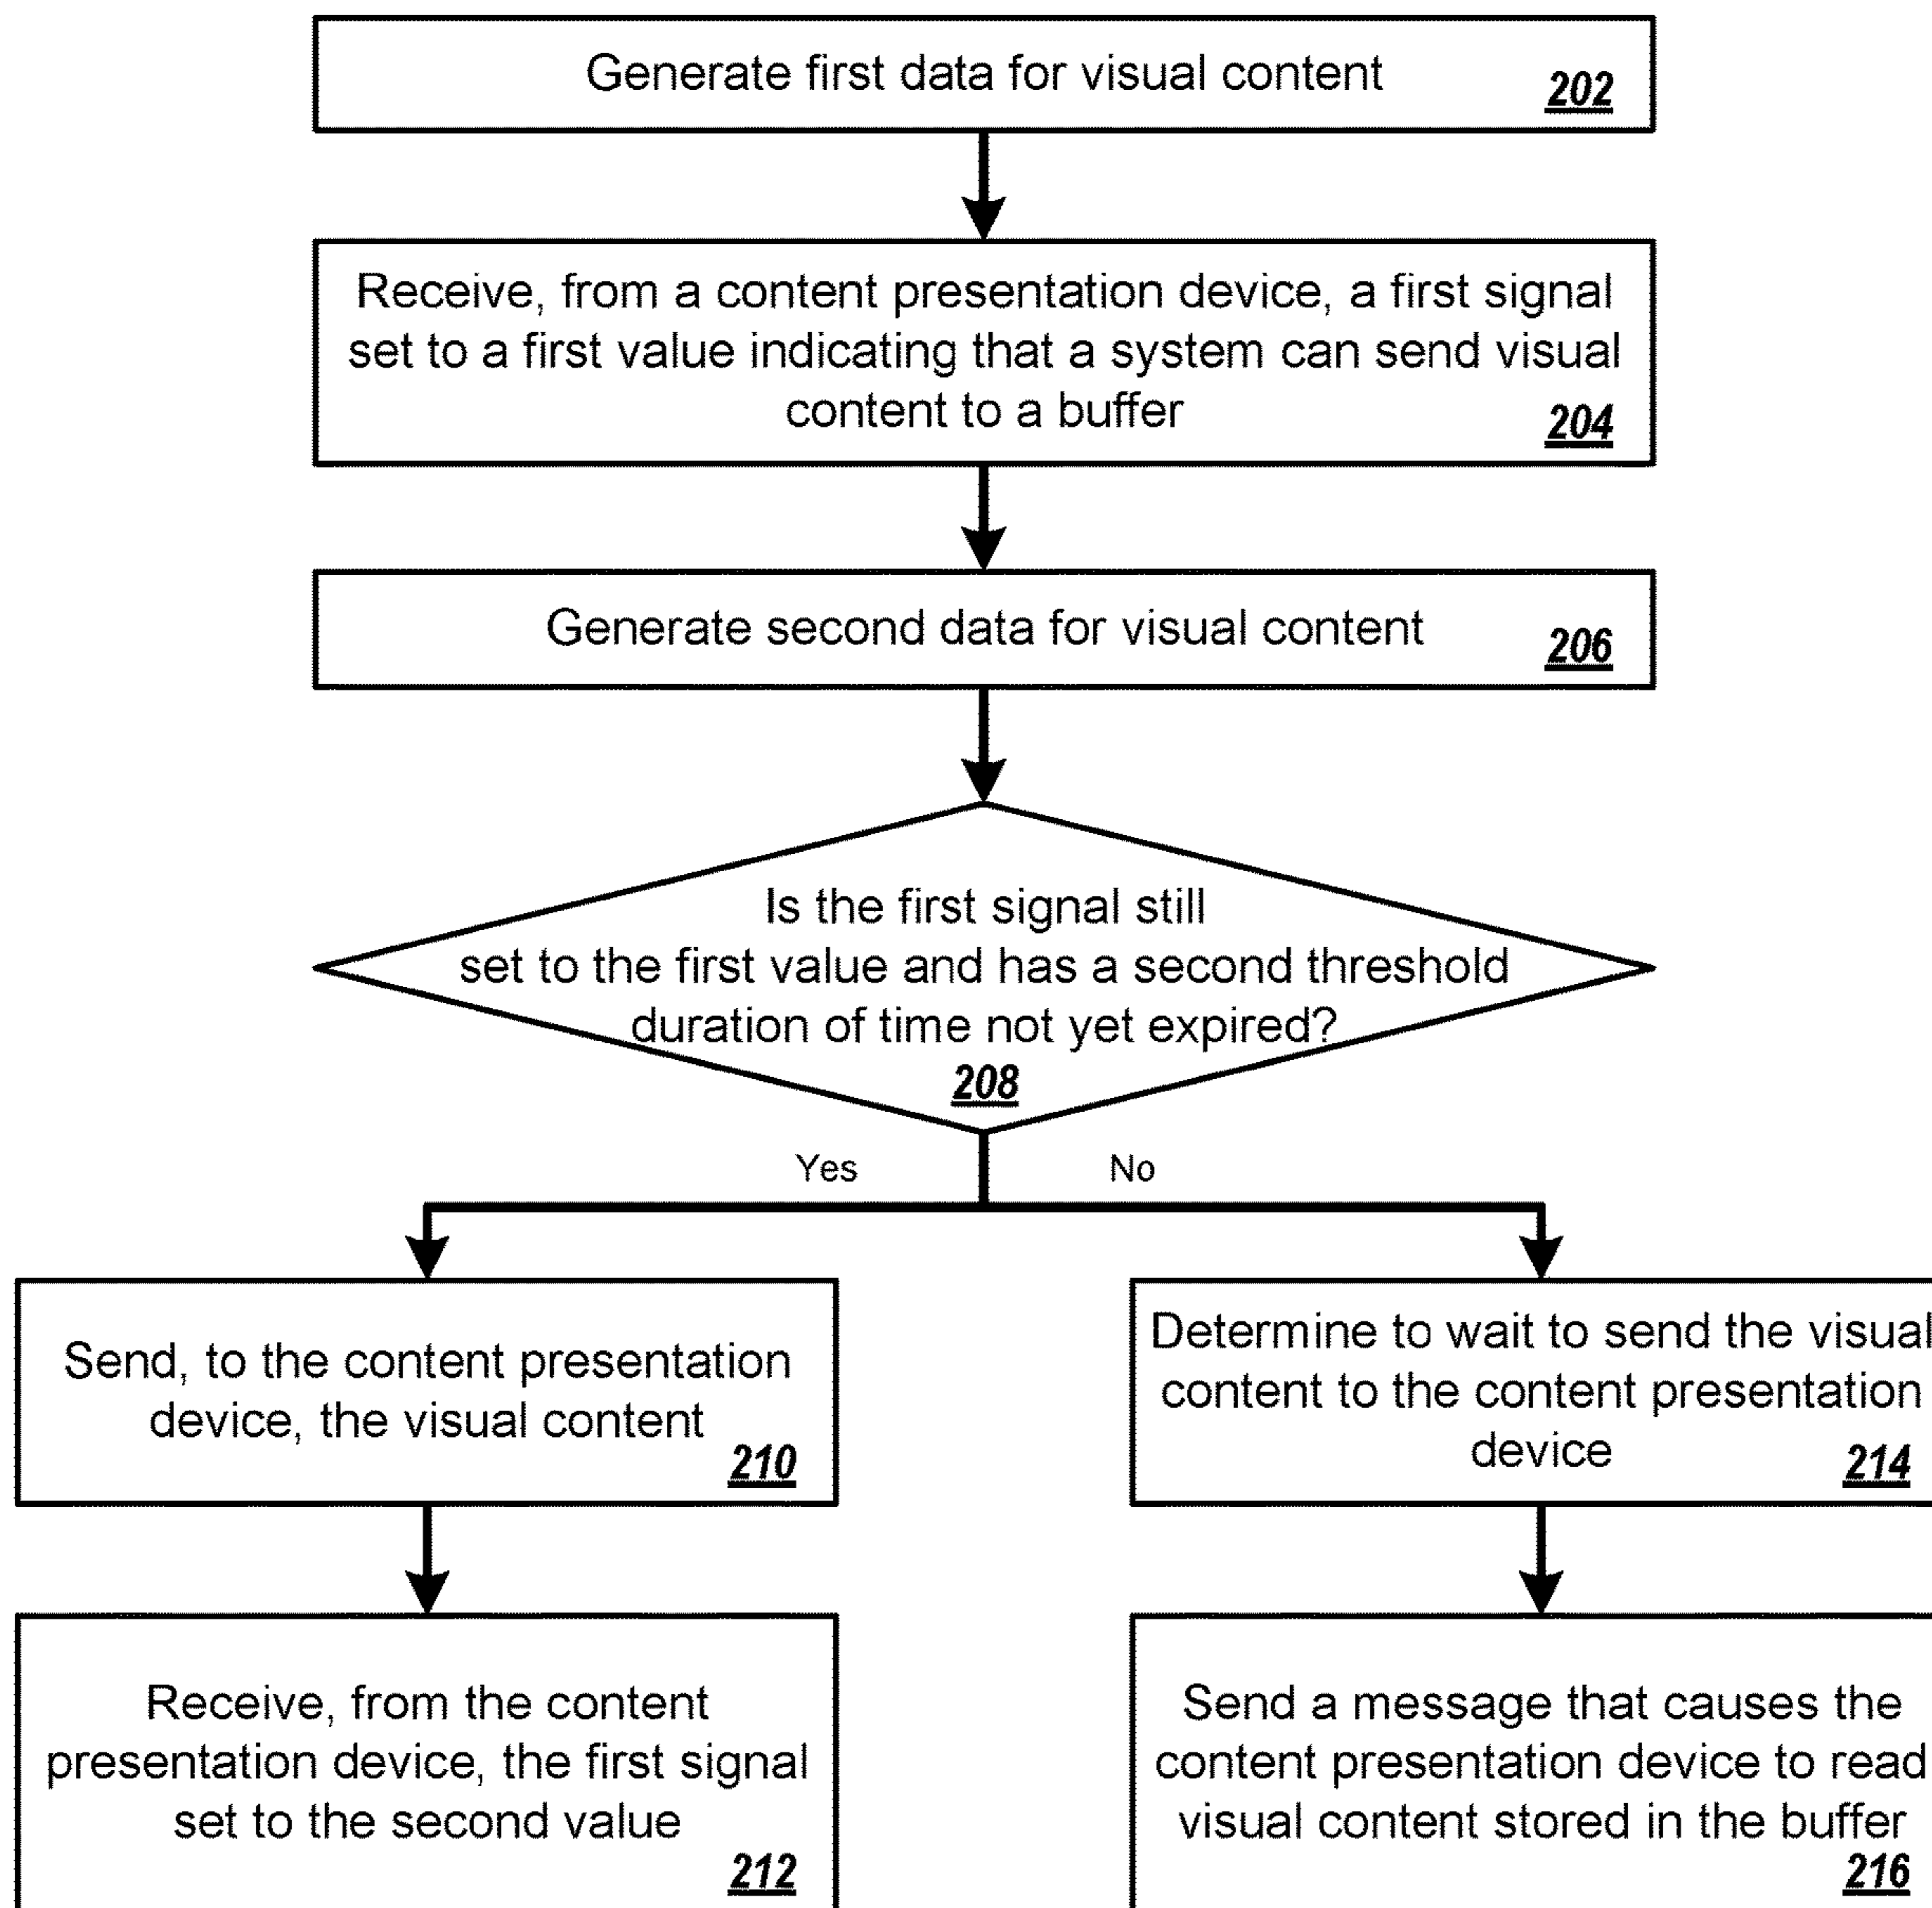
Generate first data for visual content 202

Receive, from a content presentation device, a first signal set to a first value indicating that a system can send visual content to a buffer 204

Generate second data for visual content 206

Is the first signal still set to the first value and has a second threshold duration of time not yet expired? 208

Yes

No

Send, to the content presentation device, the visual content 210

Receive, from the content presentation device, the first signal set to the second value 212

Determine to wait to send the visual content to the content presentation device 214

Send a message that causes the content presentation device to read visual content stored in the buffer 216